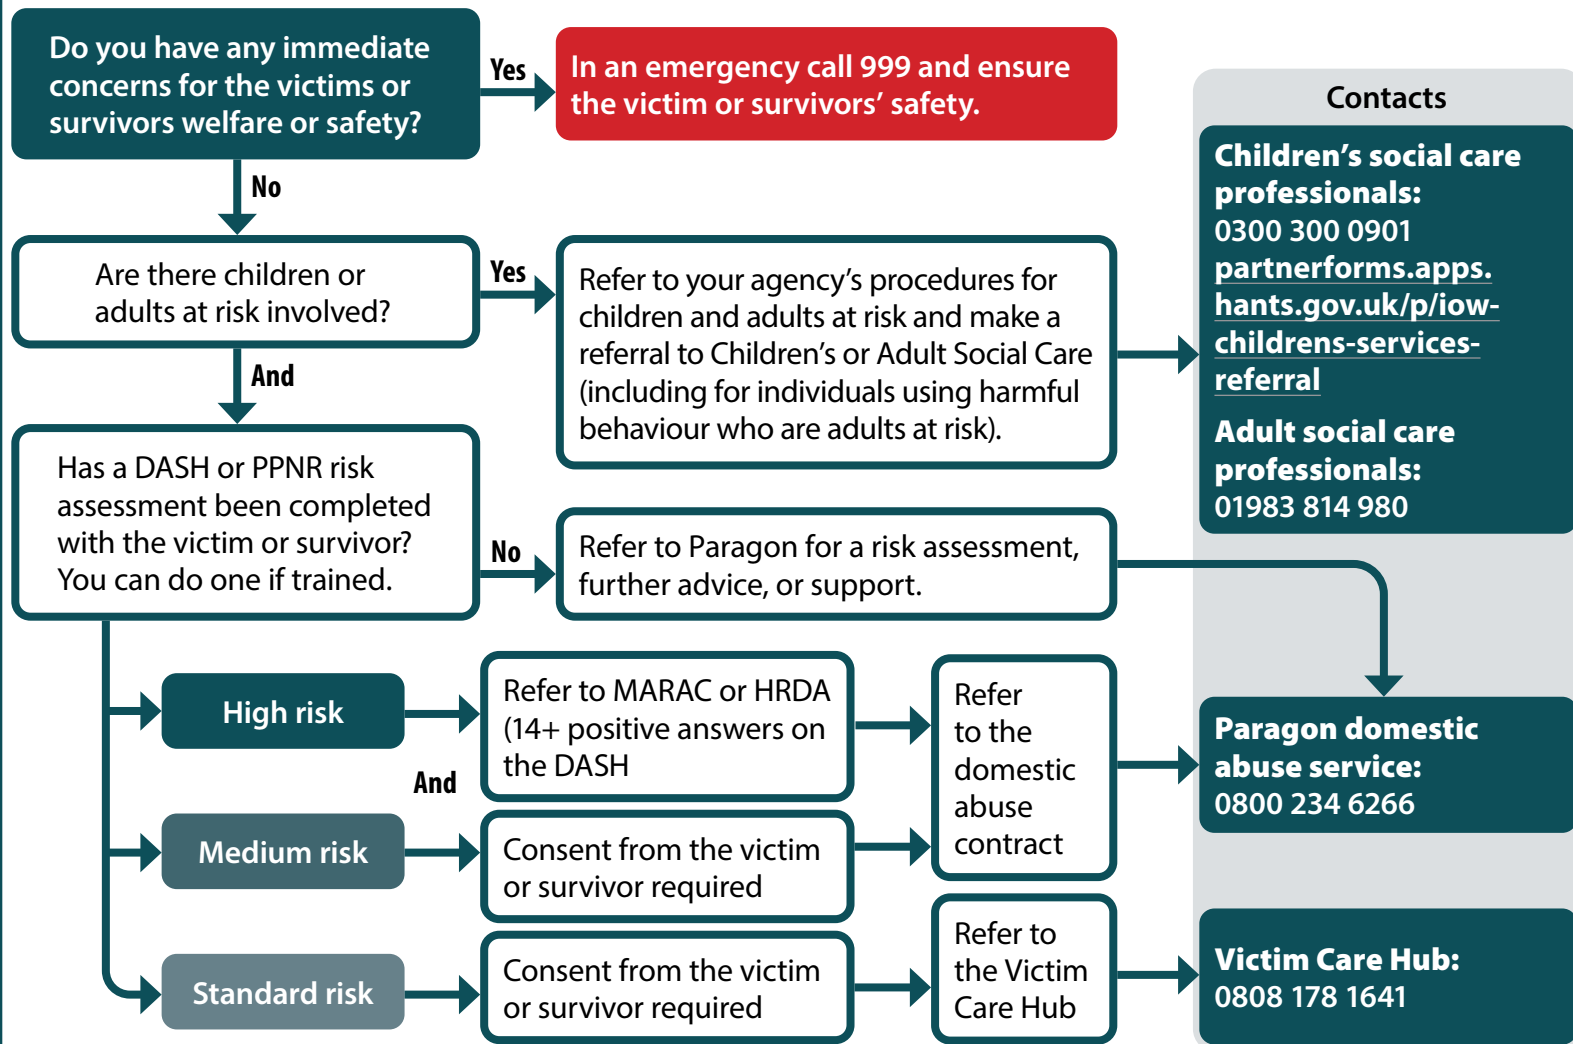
Do you have any immediate concerns for the victims or survivors welfare or safety?

Yes

In an emergency call 999 and ensure the victim or survivors' safety.

No

Are there children or adults at risk involved?

Yes

Refer to your agency's procedures for children and adults at risk and make a referral to Children's or Adult Social Care (including for individuals using harmful behaviour who are adults at risk).

And

Has a DASH or PPNR risk assessment been completed with the victim or survivor? You can do one if trained.

No

Refer to Paragon for a risk assessment, further advice, or support.

High risk

Refer to MARAC or HRDA (14+ positive answers on the DASH

And

Medium risk

Consent from the victim or survivor required

Refer to the domestic abuse contract

Standard risk

Consent from the victim or survivor required

Refer to the Victim Care Hub

Contacts

Children's social care professionals:
0300 300 0901
partnerforms.apps.hants.gov.uk/p/iow-childrens-services-referral

Adult social care professionals:
01983 814 980

Paragon domestic abuse service:
0800 234 6266

Victim Care Hub:
0808 178 1641